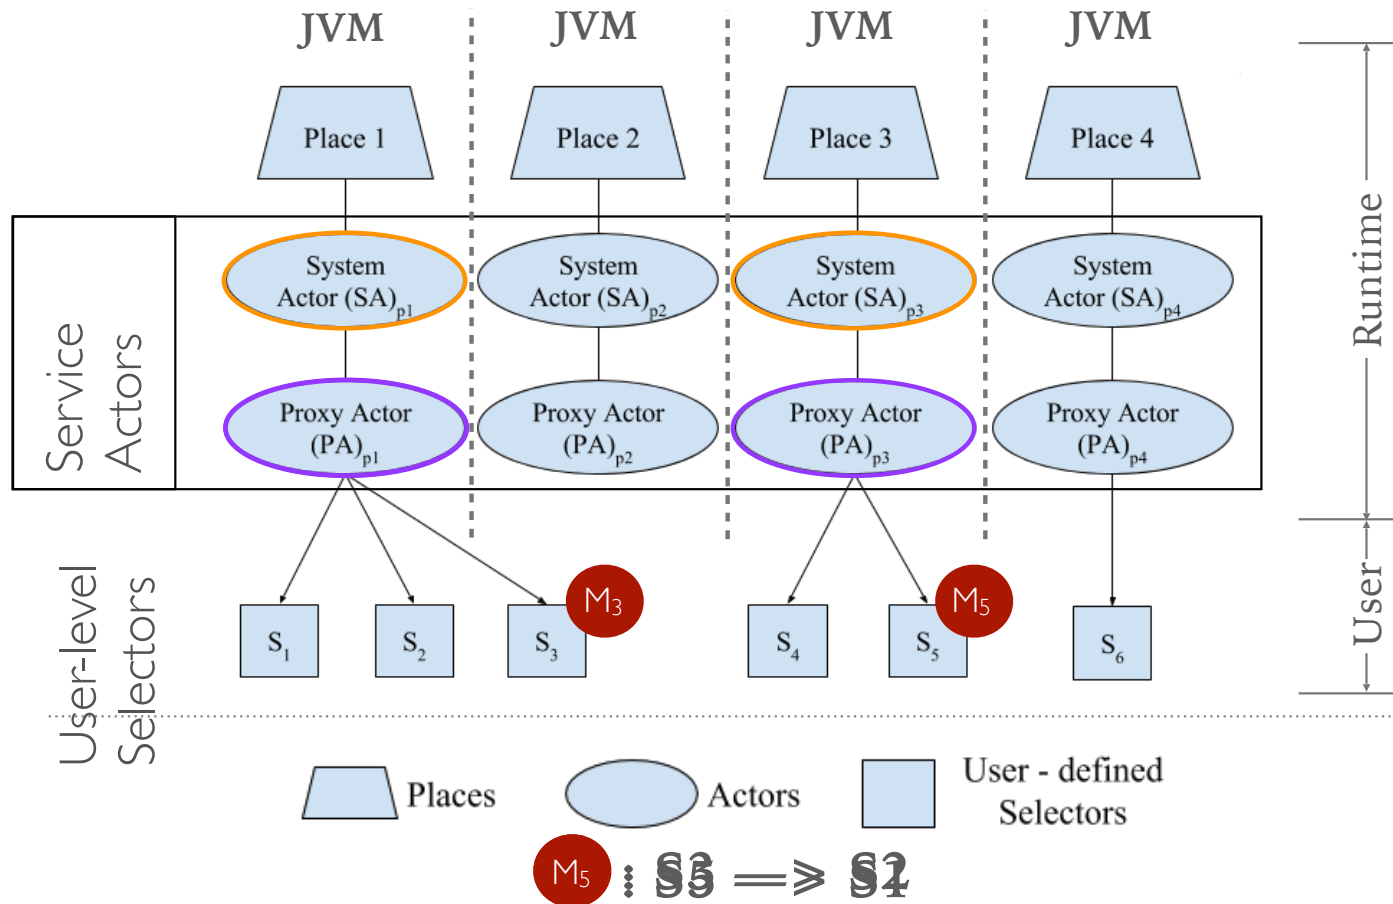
JVM
JVM
JVM
JVM

Place 1
Place 2
Place 3
Place 4

Runtime

Service Actors

System Actor (SA)$_{p1}$
System Actor (SA)$_{p2}$
System Actor (SA)$_{p3}$
System Actor (SA)$_{p4}$

Proxy Actor (PA)$_{p1}$
Proxy Actor (PA)$_{p2}$
Proxy Actor (PA)$_{p3}$
Proxy Actor (PA)$_{p4}$

User-level Selectors

User

$S_1$
$S_2$
$S_3$
M3
$S_4$
$S_5$
M5
$S_6$

Places
Actors
User - defined Selectors

M5 : S5 ⇒ S4